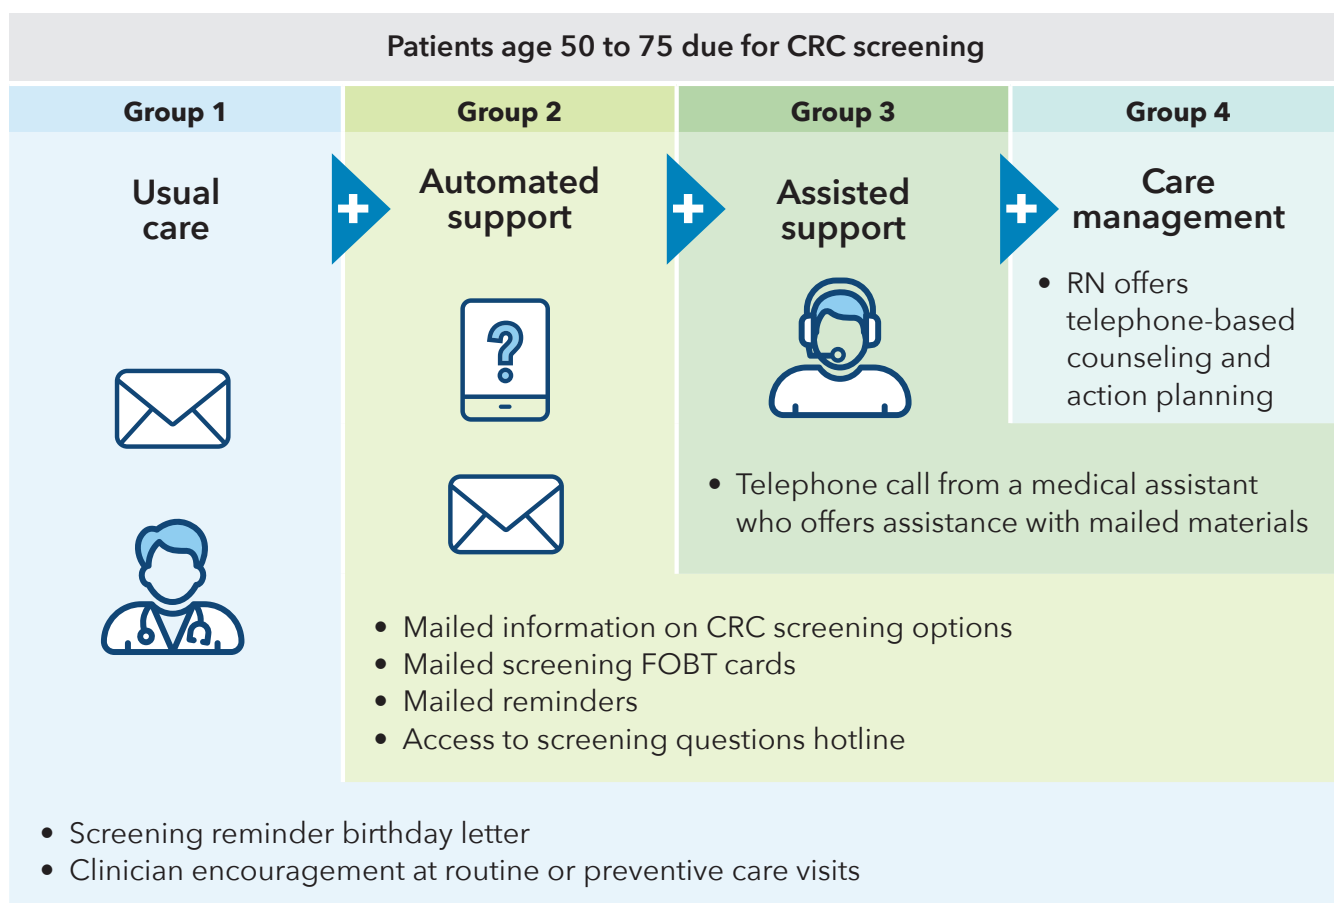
Patients age 50 to 75 due for CRC screening

Group 1

Usual care

Group 2

Automated support

Group 3

Assisted support

Group 4

Care management

- RN offers telephone-based counseling and action planning

- Telephone call from a medical assistant who offers assistance with mailed materials

- Mailed information on CRC screening options
- Mailed screening FOBT cards
- Mailed reminders
- Access to screening questions hotline

- Screening reminder birthday letter
- Clinician encouragement at routine or preventive care visits